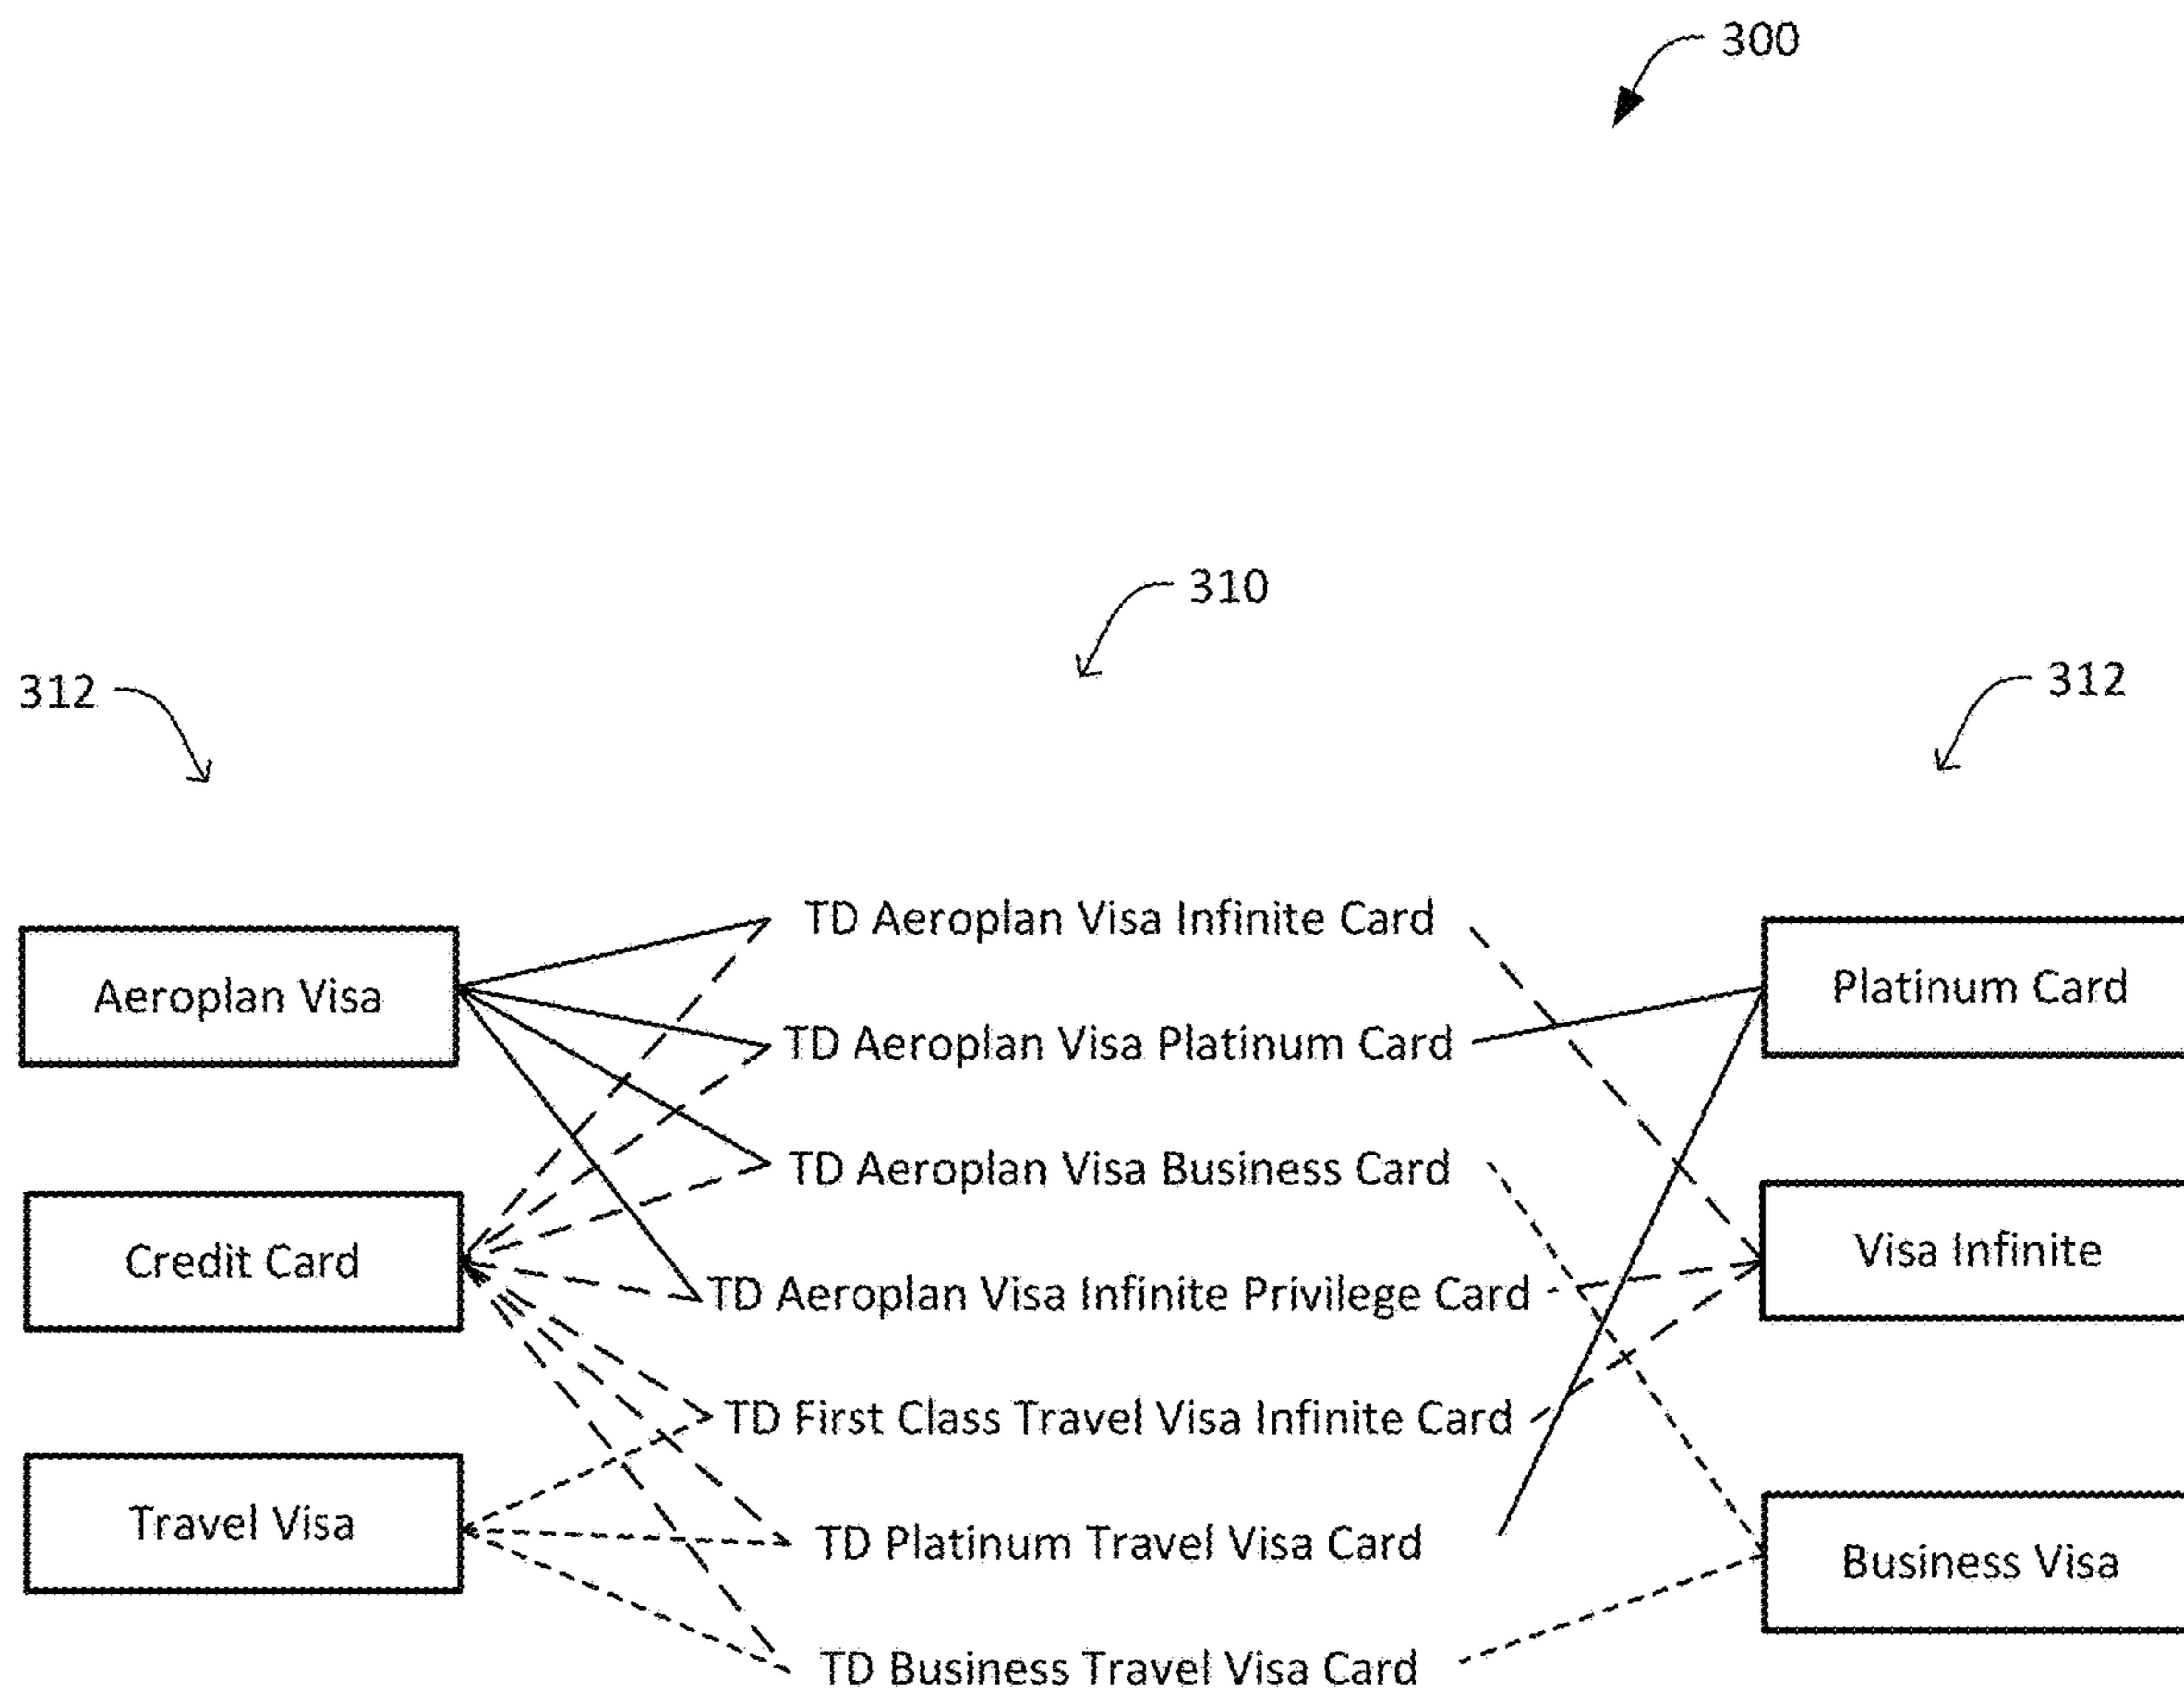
300

310

312

312

Aeroplan Visa

Credit Card

Travel Visa

TD Aeroplan Visa Infinite Card

TD Aeroplan Visa Platinum Card

TD Aeroplan Visa Business Card

TD Aeroplan Visa Infinite Privilege Card

TD First Class Travel Visa Infinite Card

TD Platinum Travel Visa Card

TD Business Travel Visa Card

Platinum Card

Visa Infinite

Business Visa